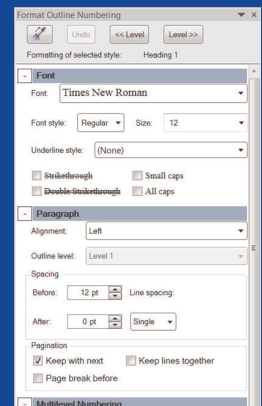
Format Outline Numbering

Undo
<< Level
Level >>

Formatting of selected style: Heading 1

Font

Font: Times New Roman

Font style: Regular
Size: 12

Underline style: (None)

Strikethrough
Small caps
Double Strikethrough
All caps

Paragraph

Alignment: Left

Outline level: Level 1

Spacing

Before: 12 pt
Line spacing:

After: 0 pt
Single

Pagination

Keep with next
Keep lines together
Page break before

Multilevel Numbering